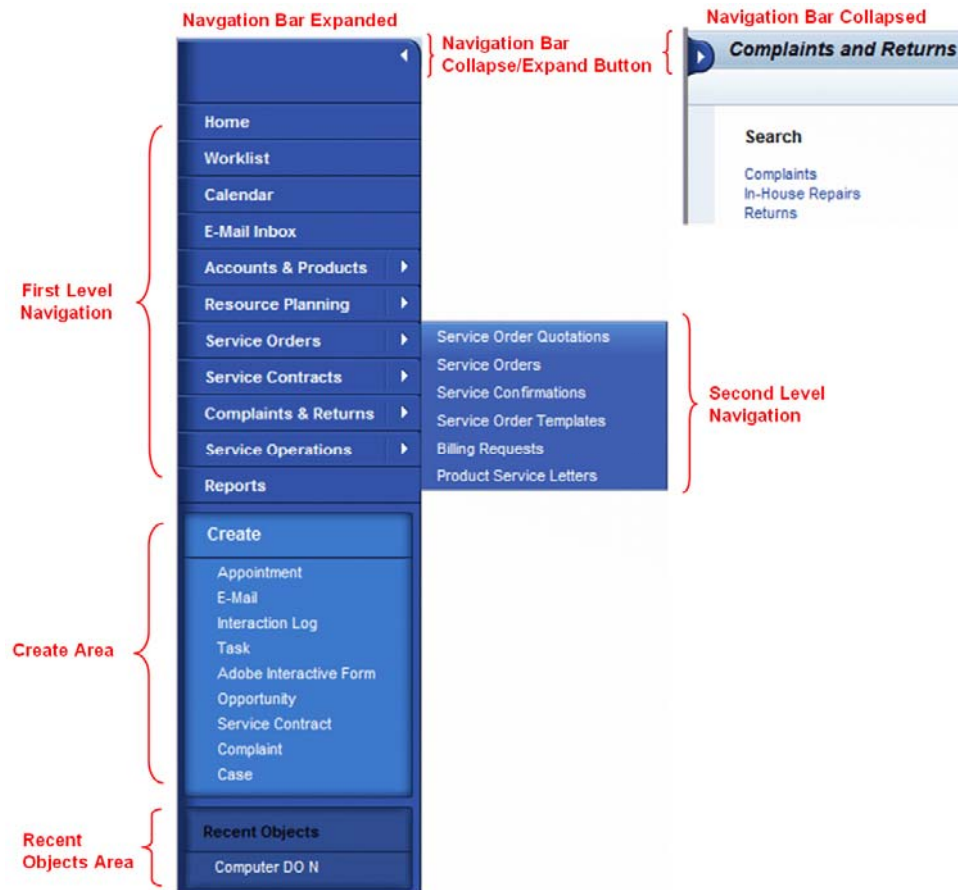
Navgation Bar Expanded

Navigation Bar Collapse/Expand Button

Navigation Bar Collapsed

Complaints and Returns

Search

Complaints
In-House Repairs
Returns

First Level Navigation

Home
Worklist
Calendar
E-Mail Inbox
Accounts & Products
Resource Planning
Service Orders
Service Contracts
Complaints & Returns
Service Operations
Reports

Service Order Quotations
Service Orders
Service Confirmations
Service Order Templates
Billing Requests
Product Service Letters

Second Level Navigation

Create Area

Create
Appointment
E-Mail
Interaction Log
Task
Adobe Interactive Form
Opportunity
Service Contract
Complaint
Case

Recent Objects Area

Recent Objects
Computer DO N